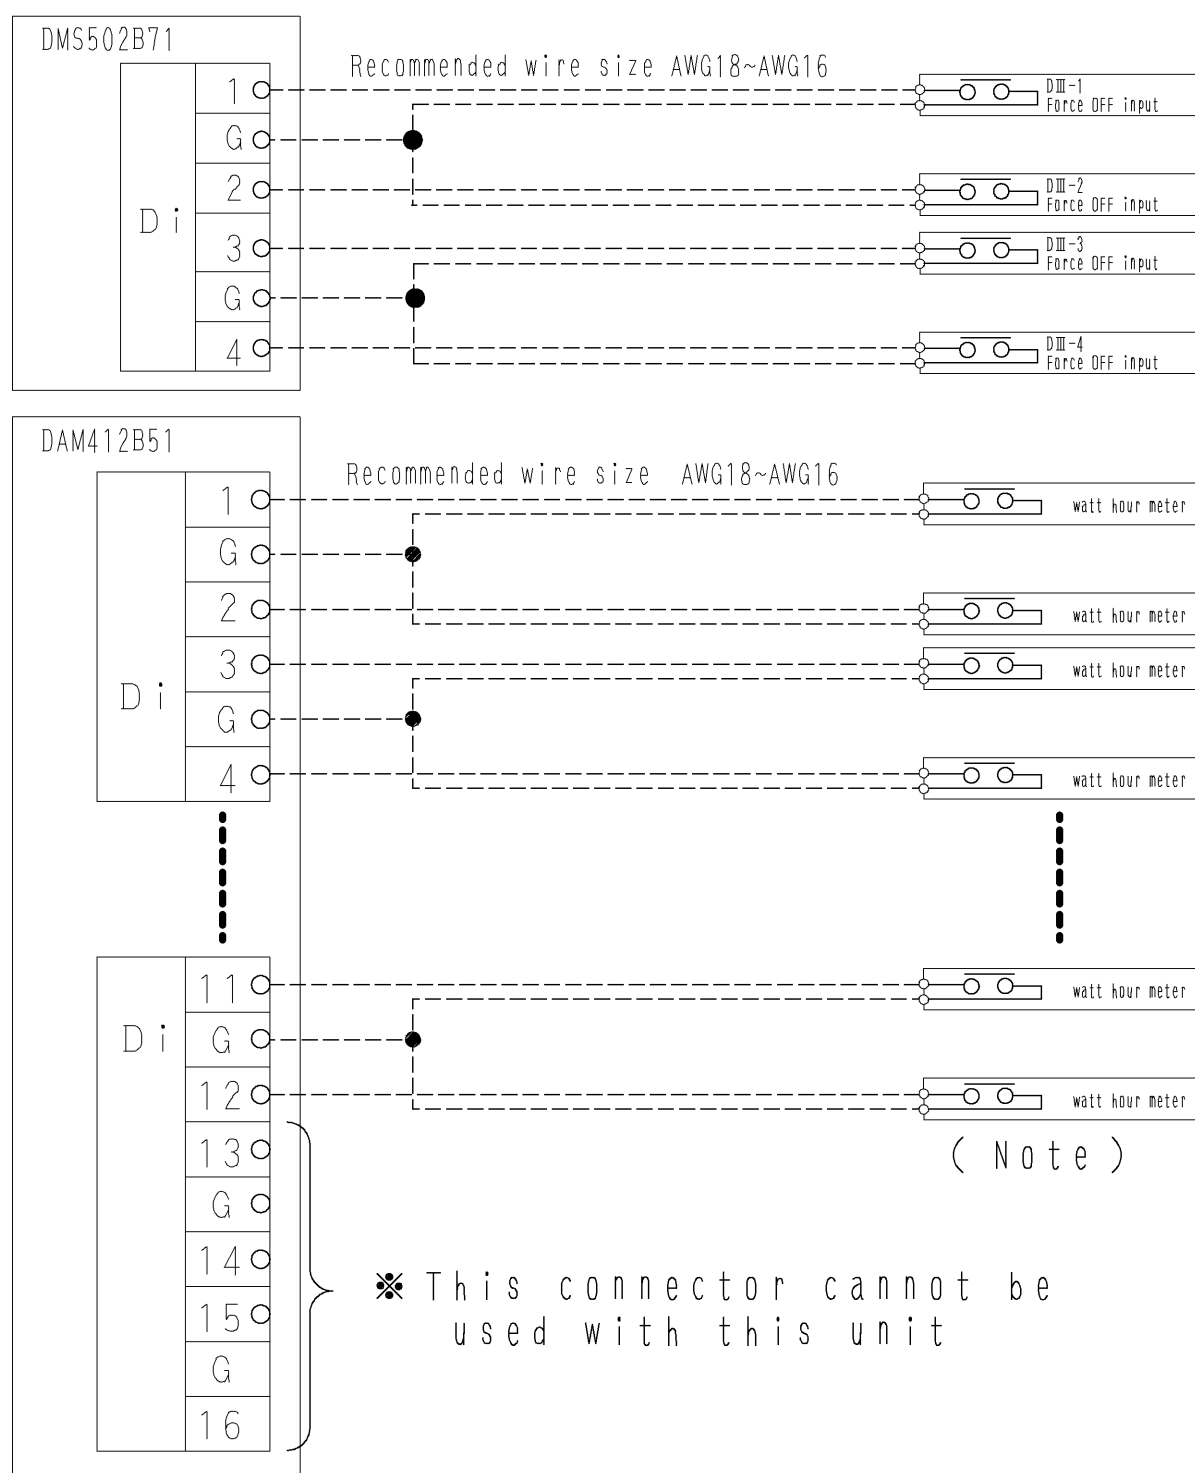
DMS502B71

Recommended wire size AWG18~AWG16

Di

1
G
2
3
G
4

DIII-1
Force OFF input

DIII-2
Force OFF input

DIII-3
Force OFF input

DIII-4
Force OFF input

DAM412B51

Recommended wire size AWG18~AWG16

Di

1
G
2
3
G
4

watt hour meter
watt hour meter
watt hour meter
watt hour meter

Di

11
G
12
13
G
14
15
G
16

watt hour meter
watt hour meter

( Note )

※ This connector cannot be used with this unit